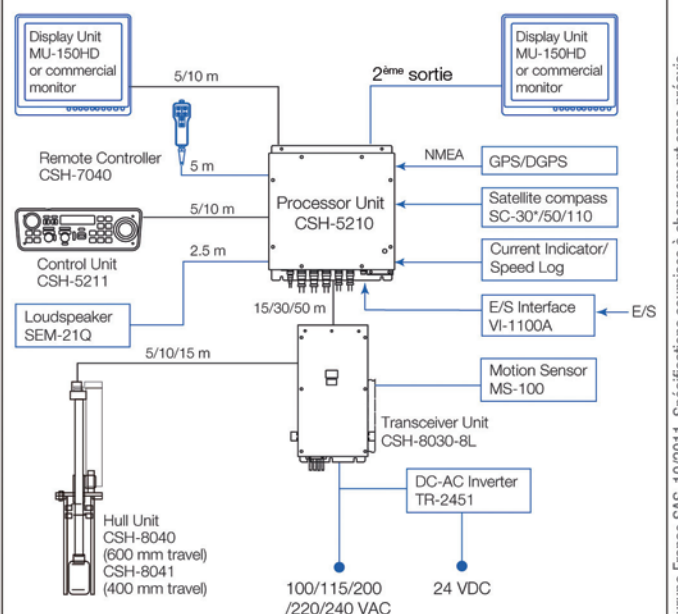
Display Unit
MU-150HD
or commercial
monitor

Display Unit
MU-150HD
or commercial
monitor

5/10 m

$2^{ème}$ sortie

NMEA

GPS/DGPS

Remote Controller
CSH-7040

5 m

Processor Unit
CSH-5210

Satellite compass
SC-30*/50/110

5/10 m

Control Unit
CSH-5211

2.5 m

Current Indicator/
Speed Log

Loudspeaker
SEM-21Q

15/30/50 m

E/S Interface
VI-1100A

E/S

5/10/15 m

Motion Sensor
MS-100

Transceiver Unit
CSH-8030-8L

DC-AC Inverter
TR-2451

Hull Unit
CSH-8040
(600 mm travel)
CSH-8041
(400 mm travel)

100/115/200
/220/240 VAC

24 VDC

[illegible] France SAS 10/2011. Spécifications soumises à changement sans préavis